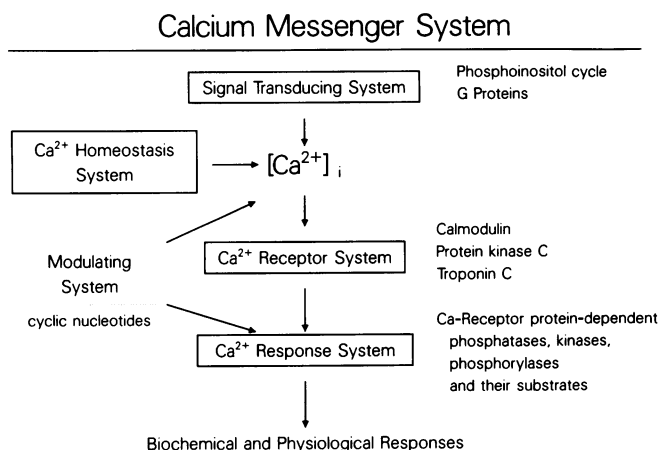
Calcium Messenger System

Signal Transducing System

Phosphoinositol cycle
G Proteins

$Ca^{2+}$ Homeostasis System

$[Ca^{2+}]_i$

Calmodulin
Protein kinase C
Troponin C

Modulating System

$Ca^{2+}$ Receptor System

cyclic nucleotides

Ca-Receptor protein-dependent phosphatases, kinases, phosphorylases and their substrates

$Ca^{2+}$ Response System

Biochemical and Physiological Responses